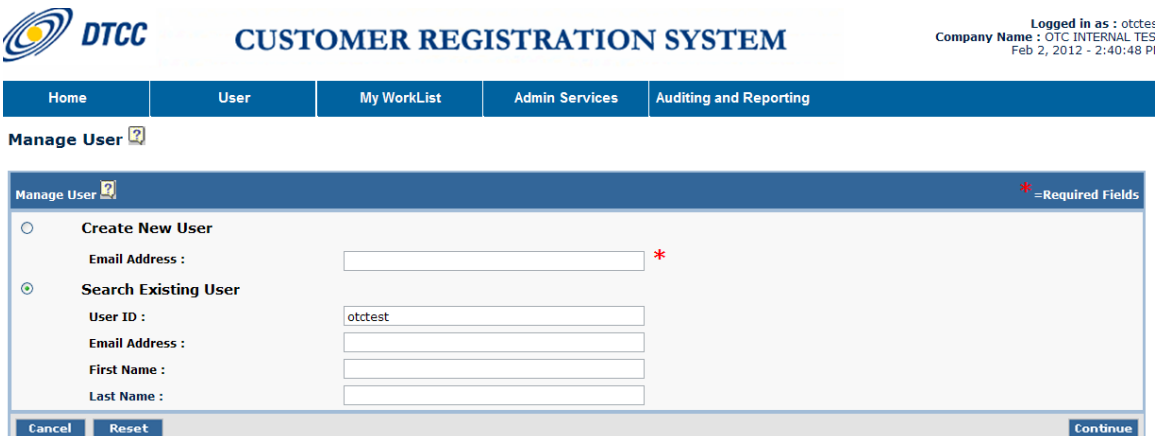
DTCC

CUSTOMER REGISTRATION SYSTEM

Logged in as : otctes
Company Name : OTC INTERNAL TES
Feb 2, 2012 - 2:40:48 P

Home | User | My WorkList | Admin Services | Auditing and Reporting

Manage User

Manage User

* =Required Fields

Create New User

Email Address : *

Search Existing User

User ID : otctest

Email Address :

First Name :

Last Name :

Cancel Reset Continue